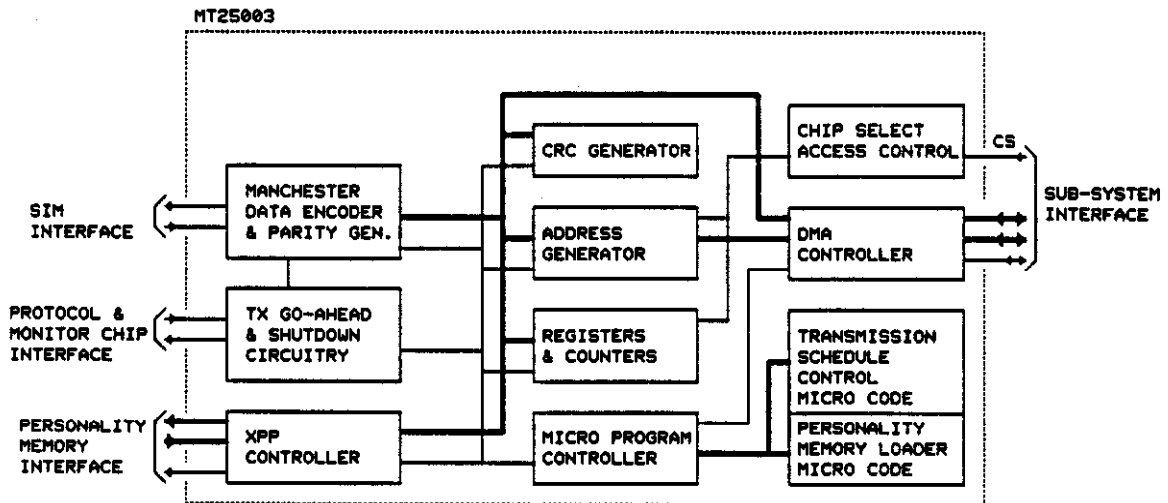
MT25003

SIM INTERFACE

PROTOCOL & MONITOR CHIP INTERFACE

PERSONALITY MEMORY INTERFACE

MANCHESTER DATA ENCODER & PARITY GEN.

TX GO-AHEAD & SHUTDOWN CIRCUITRY

XPP CONTROLLER

CRC GENERATOR

ADDRESS GENERATOR

REGISTERS & COUNTERS

MICRO PROGRAM CONTROLLER

CHIP SELECT ACCESS CONTROL

CS

DMA CONTROLLER

TRANSMISSION SCHEDULE CONTROL MICRO CODE

PERSONALITY MEMORY LOADER MICRO CODE

SUB-SYSTEM INTERFACE